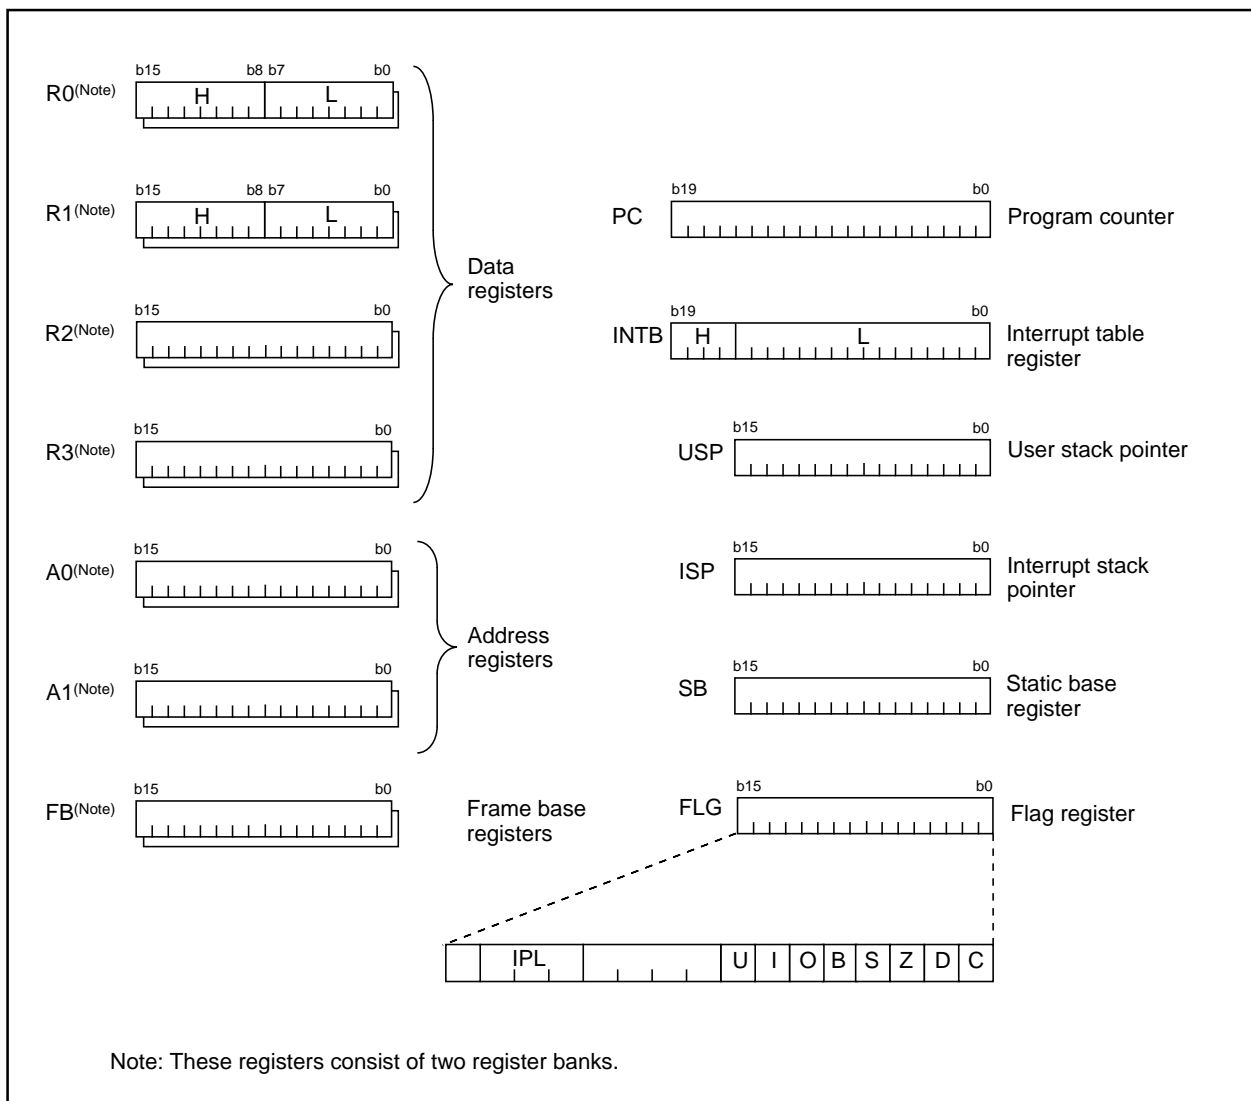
R0$^{(Note)}$ b15 b8 b7 b0 H L

R1$^{(Note)}$ b15 b8 b7 b0 H L

R2$^{(Note)}$ b15 b0

R3$^{(Note)}$ b15 b0

Data registers

A0$^{(Note)}$ b15 b0

A1$^{(Note)}$ b15 b0

Address registers

FB$^{(Note)}$ b15 b0

Frame base registers

PC b19 b0 Program counter

INTB b19 b0 H L Interrupt table register

USP b15 b0 User stack pointer

ISP b15 b0 Interrupt stack pointer

SB b15 b0 Static base register

FLG b15 b0 Flag register

| | IPL | | U | I | O | B | S | Z | D | C |

Note: These registers consist of two register banks.